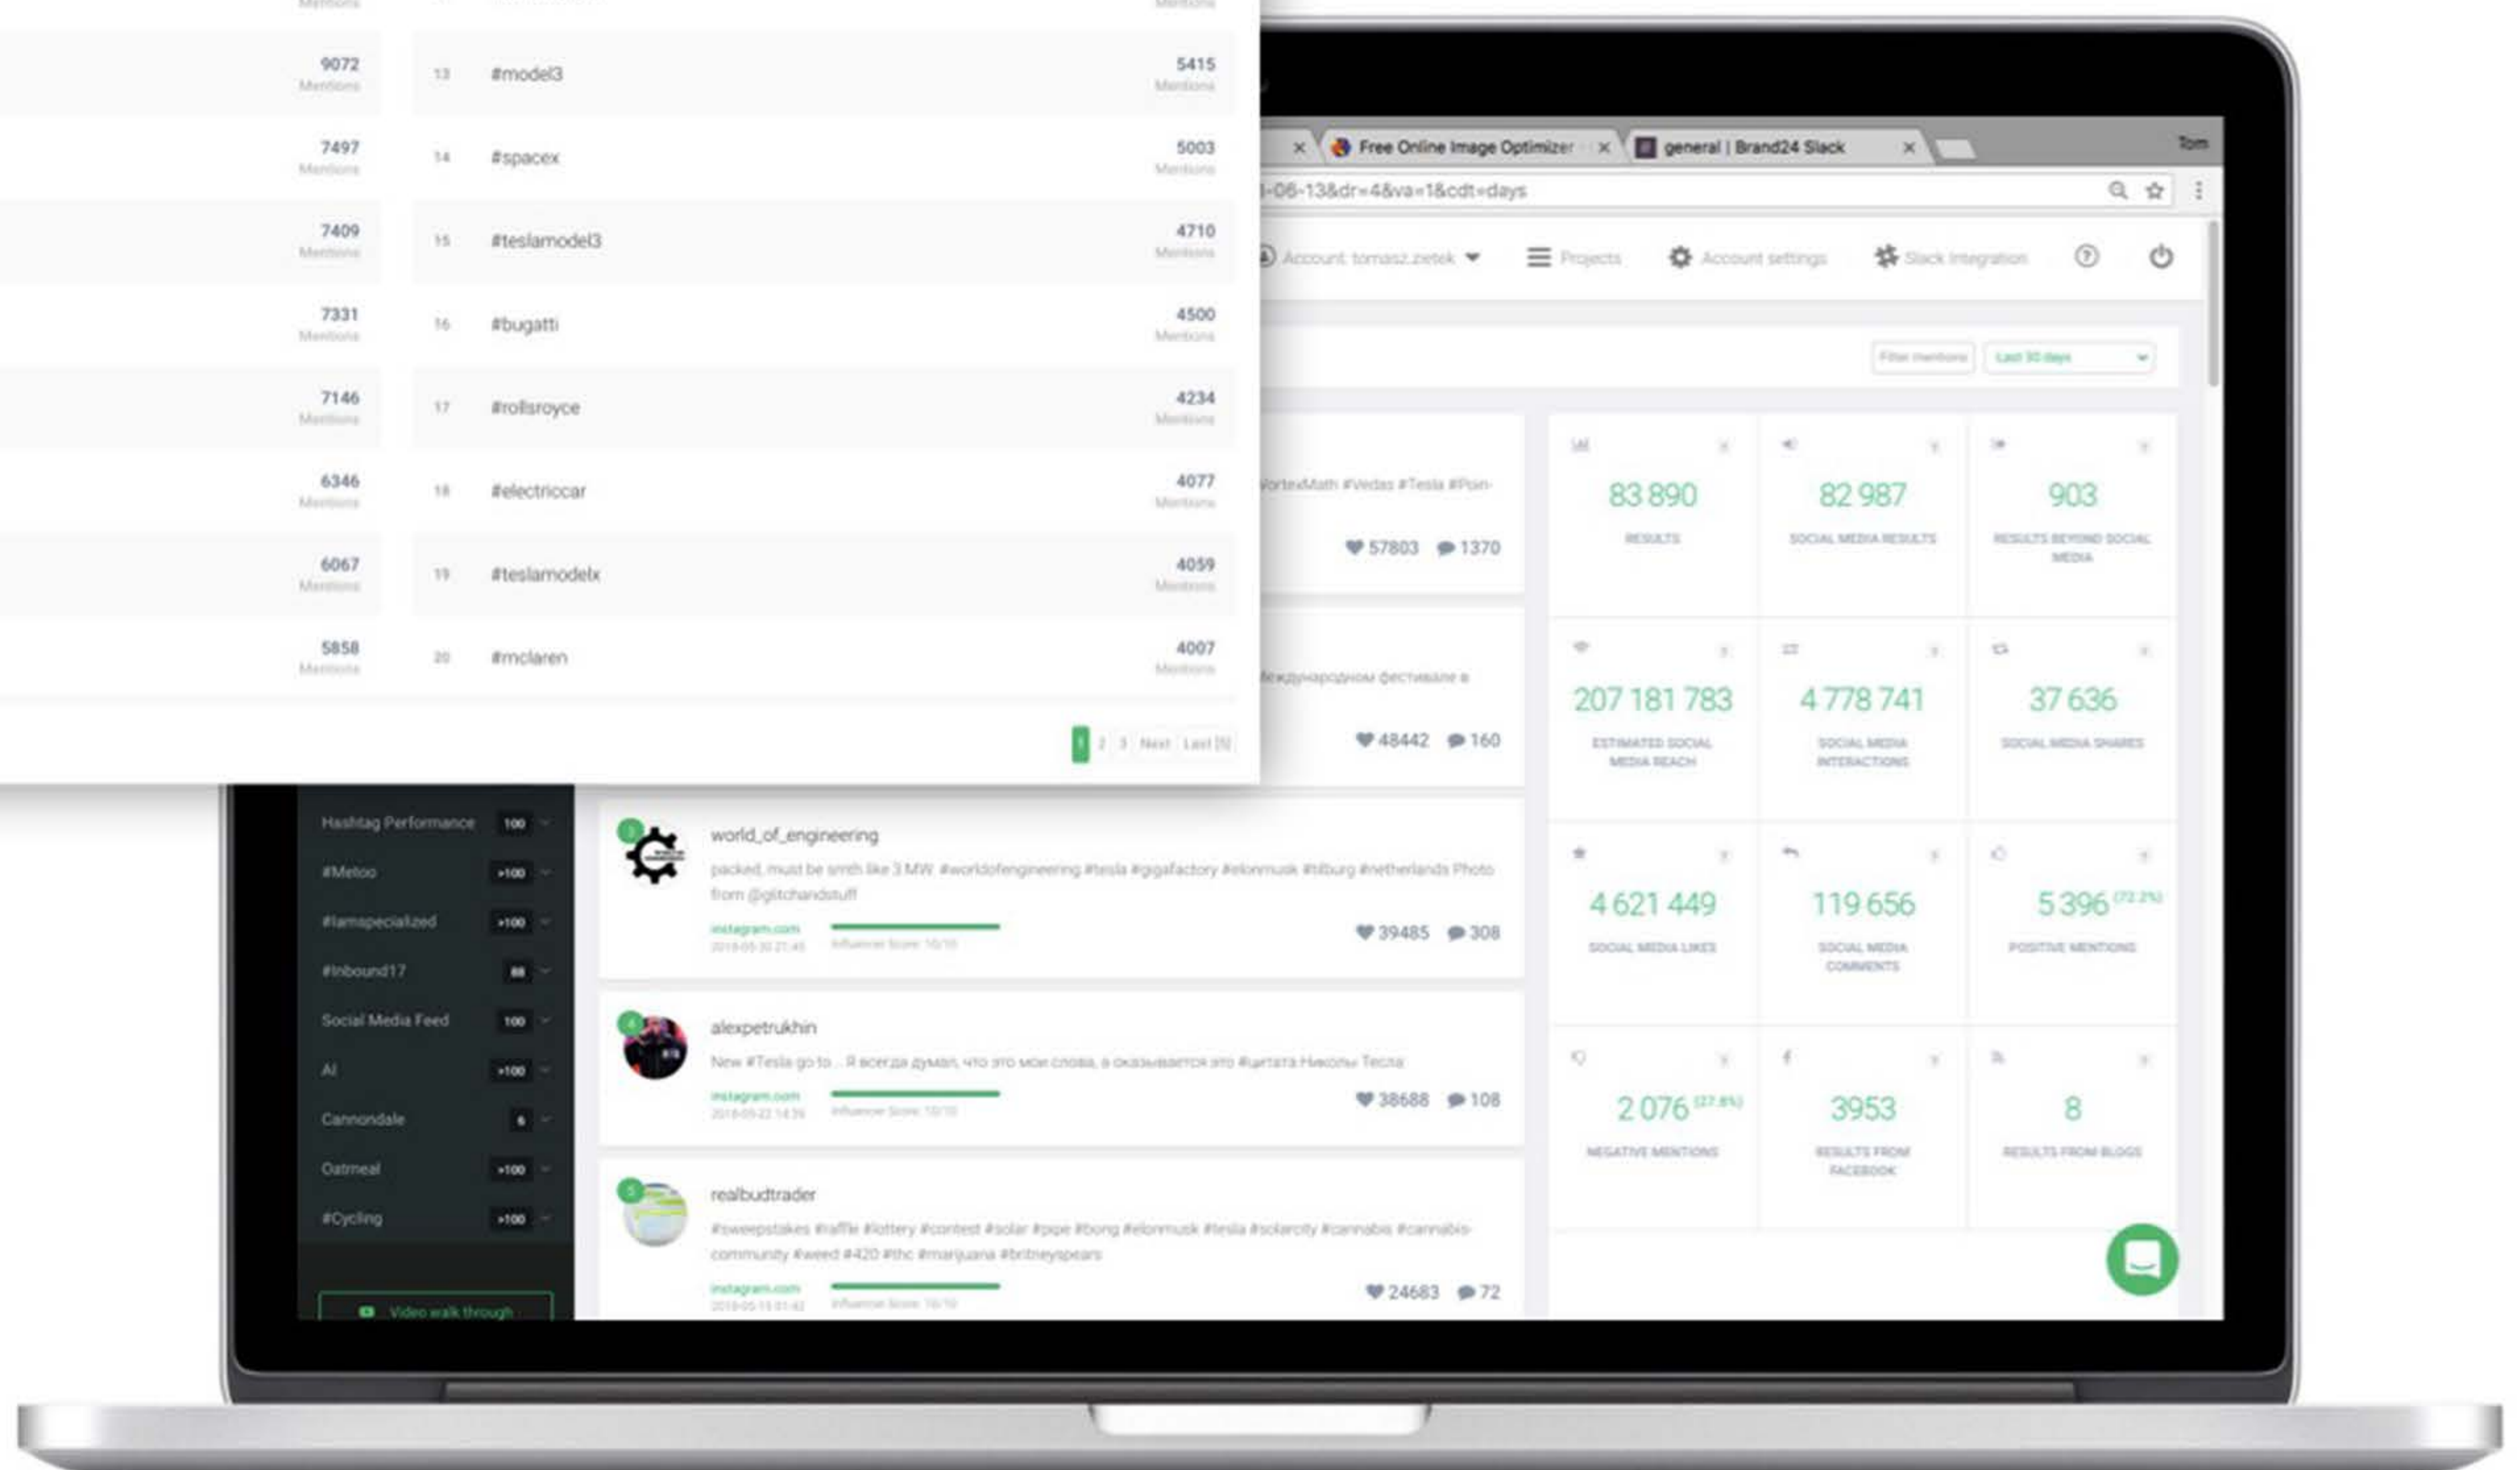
| | | | |
|---|---|---|---|
| 9072 Mentions | 13 | #model3 | 5415 Mentions |
| 7497 Mentions | 14 | #spacex | 5003 Mentions |
| 7409 Mentions | 15 | #teslamodel3 | 4710 Mentions |
| 7331 Mentions | 16 | #bugatti | 4500 Mentions |
| 7146 Mentions | 17 | #rollsroyce | 4234 Mentions |
| 6346 Mentions | 18 | #electriccar | 4077 Mentions |
| 6067 Mentions | 19 | #teslamodelx | 4059 Mentions |
| 5858 Mentions | 20 | #mclaren | 4007 Mentions |

1 2 3 Next Last

Free Online Image Optimizer ×   general | Brand24 Slack ×   Tom

-06-13&dr=4&va=1&cdt=days

Account: tomasz.zietek   Projects   Account settings   Slack integration

Filter mentions   Last 30 days

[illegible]VortexMath #Vedas #Tesla #Pon-
57803   1370

международном фестивале в
48442   160

Hashtag Performance 100
#Metoo >100
#Iamspecialized >100
#Inbound17 88
Social Media Feed 100
AI >100
Cannondale 6
Oatmeal >100
#Cycling >100
Video walk through

world_of_engineering
packed, must be smth like 3 MW. #worldofengineering #tesla #gigafactory #elonmusk #tilburg #netherlands Photo from @glitchandstuff
instagram.com
39485   308

alexpetrukhin
New #Tesla go to ... Я всегда думал, что это мои слова, а оказывается это #цитата Николы Тесла
instagram.com
38688   108

realbudtrader
#sweepstakes #raffle #lottery #contest #solar #pipe #bong #elonmusk #tesla #solarcity #cannabis #cannabis-community #weed #420 #thc #marijuana #britneyspears
instagram.com
24683   72

83 890 RESULTS
82 987 SOCIAL MEDIA RESULTS
903 RESULTS BEYOND SOCIAL MEDIA
207 181 783 ESTIMATED SOCIAL MEDIA REACH
4 778 741 SOCIAL MEDIA INTERACTIONS
37 636 SOCIAL MEDIA SHARES
4 621 449 SOCIAL MEDIA LIKES
119 656 SOCIAL MEDIA COMMENTS
5 396 (72.2%) POSITIVE MENTIONS
2 076 (27.8%) NEGATIVE MENTIONS
3953 RESULTS FROM FACEBOOK
8 RESULTS FROM BLOGS